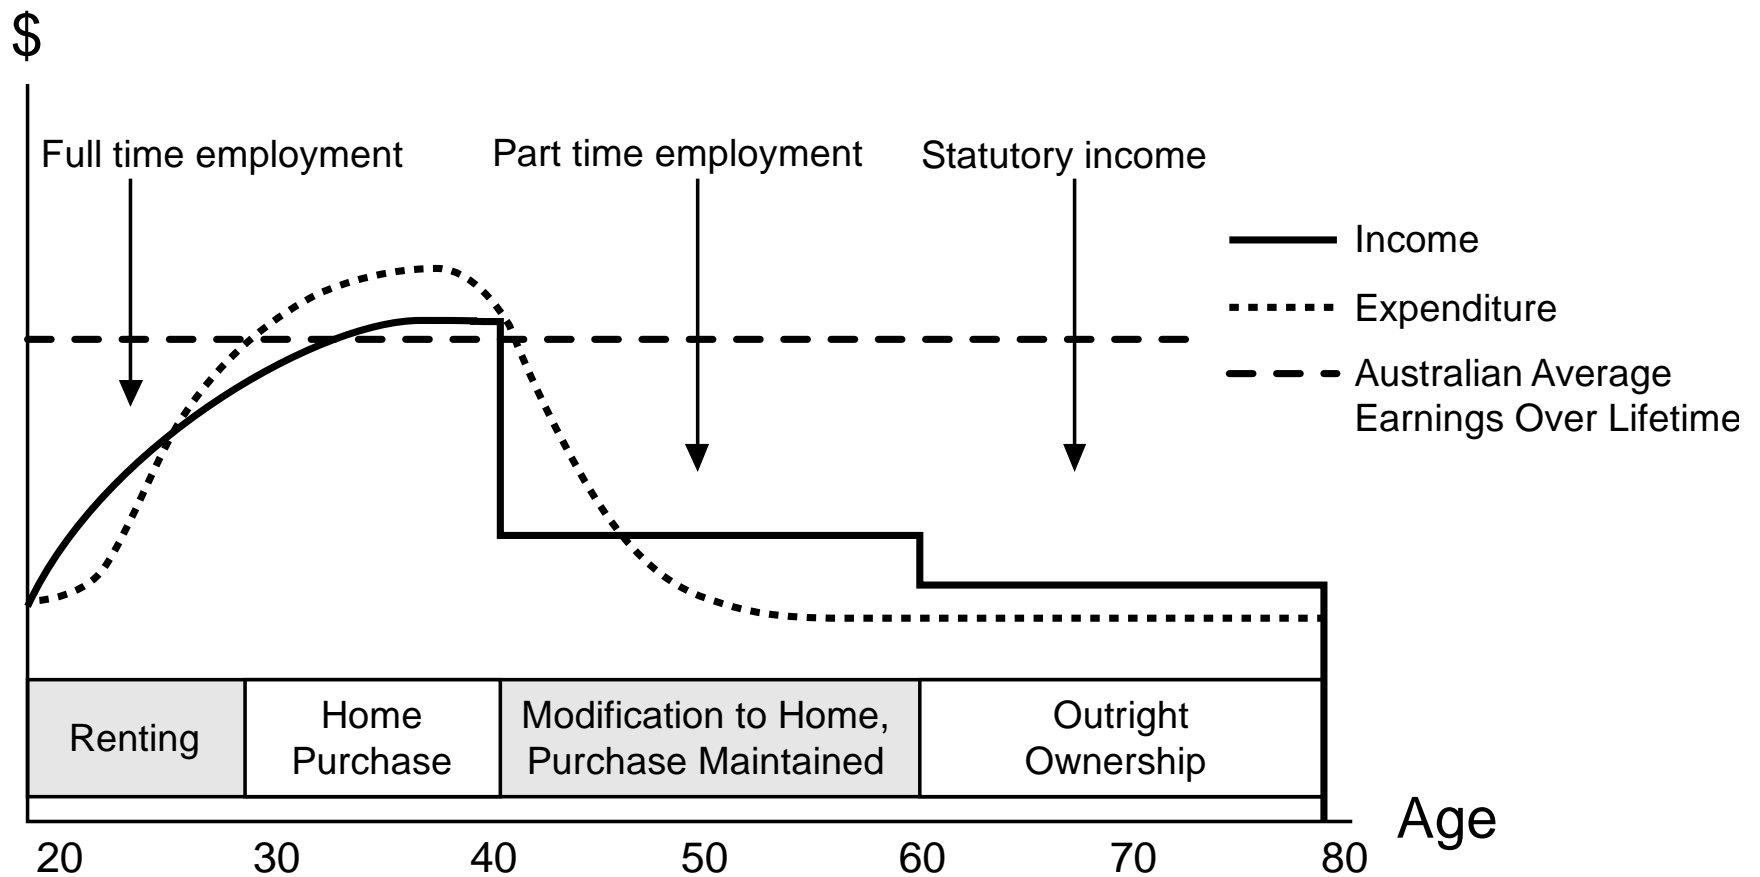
$

Full time employment

Part time employment

Statutory income

Income

Expenditure

Australian Average Earnings Over Lifetime

| Renting | Home Purchase | Modification to Home, Purchase Maintained | Outright Ownership |
|---|---|---|---|

Age

20 30 40 50 60 70 80